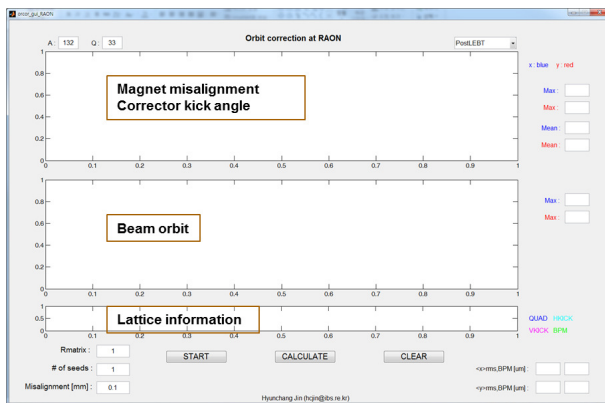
orcor_gui_RAON

A : 132 Q : 33

Orbit correction at RAON

PostLEBT

x: blue y: red

Magnet misalignment
Corrector kick angle

1
0.8
0.6
0.4
0.2
0
0 0.1 0.2 0.3 0.4 0.5 0.6 0.7 0.8 0.9 1

Max :
Max :
Mean :
Mean :

Beam orbit

1
0.8
0.6
0.4
0.2
0
0 0.1 0.2 0.3 0.4 0.5 0.6 0.7 0.8 0.9 1

Max :
Max :

Lattice information

1
0.5
0
0 0.1 0.2 0.3 0.4 0.5 0.6 0.7 0.8 0.9 1

QUAD HKICK
VKICK BPM

Rmatrix : 1
# of seeds : 1
Misalignment [mm] : 0.1

START CALCULATE CLEAR

<x>rms,BPM [um] :
<y>rms,BPM [um] :

Hyunchang Jin (hcjin@ibs.re.kr)